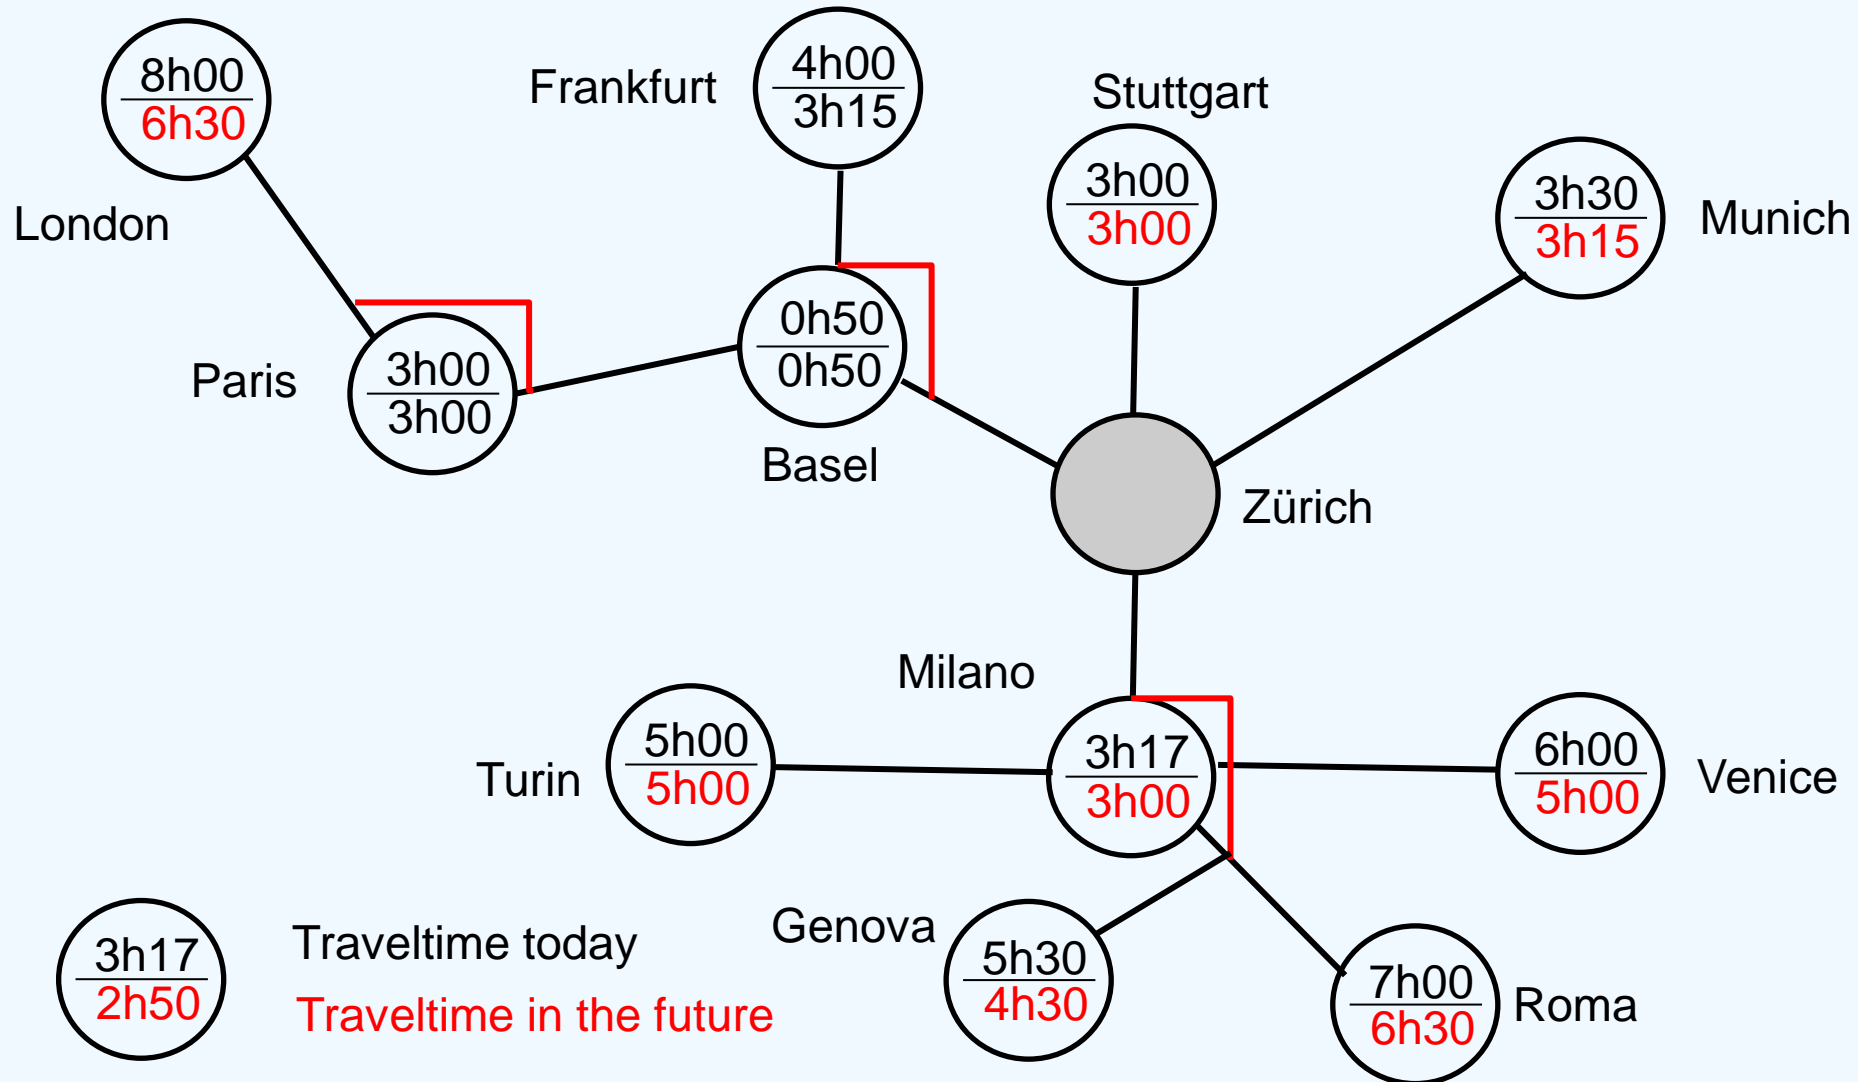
8h00
6h30
London

Frankfurt
4h00
3h15

Stuttgart
3h00
3h00

3h30
3h15
Munich

Paris
3h00
3h00

0h50
0h50
Basel

Zürich

Milano

Turin
5h00
5h00

3h17
3h00

6h00
5h00
Venice

Genova
5h30
4h30

7h00
6h30
Roma

3h17
2h50
Traveltime today
Traveltime in the future